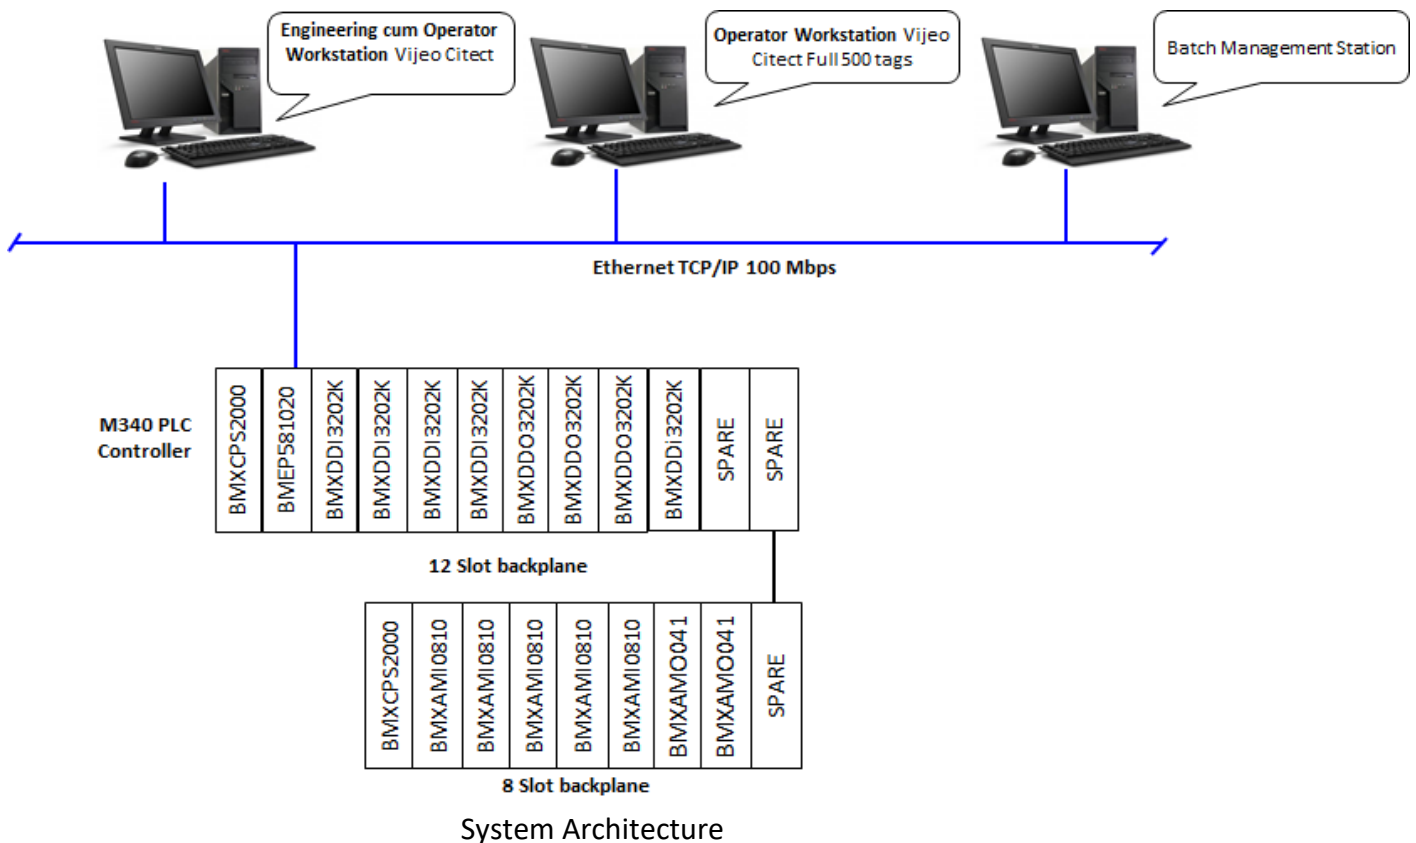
Engineering cum Operator Workstation Vijeo Citect

Operator Workstation Vijeo Citect Full 500 tags

Batch Management Station

Ethernet TCP/IP 100 Mbps

M340 PLC Controller

| BMXCPS2000 | BMEP581020 | BMXDDI3202K | BMXDDI3202K | BMXDDI3202K | BMXDDI3202K | BMXDDO3202K | BMXDDO3202K | BMXDDO3202K | BMXDDi3202K | SPARE | SPARE |
|---|---|---|---|---|---|---|---|---|---|---|---|

12 Slot backplane

| BMXCPS2000 | BMXAMI0810 | BMXAMI0810 | BMXAMI0810 | BMXAMI0810 | BMXAMI0810 | BMXAMO041 | BMXAMO041 | SPARE |
|---|---|---|---|---|---|---|---|---|

8 Slot backplane

System Architecture